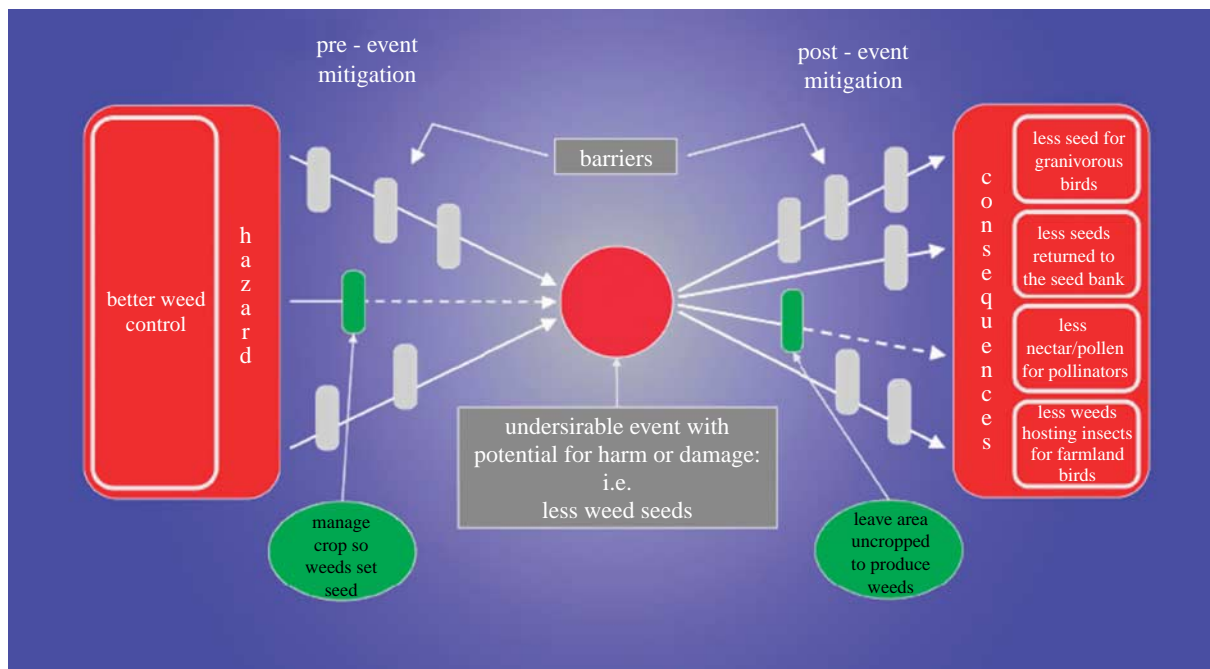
pre - event mitigation

post - event mitigation

barriers

better weed control

hazard

undersirable event with potential for harm or damage: i.e. less weed seeds

manage crop so weeds set seed

leave area uncropped to produce weeds

consequences

less seed for granivorous birds

less seeds returned to the seed bank

less nectar/pollen for pollinators

less weeds hosting insects for farmland birds